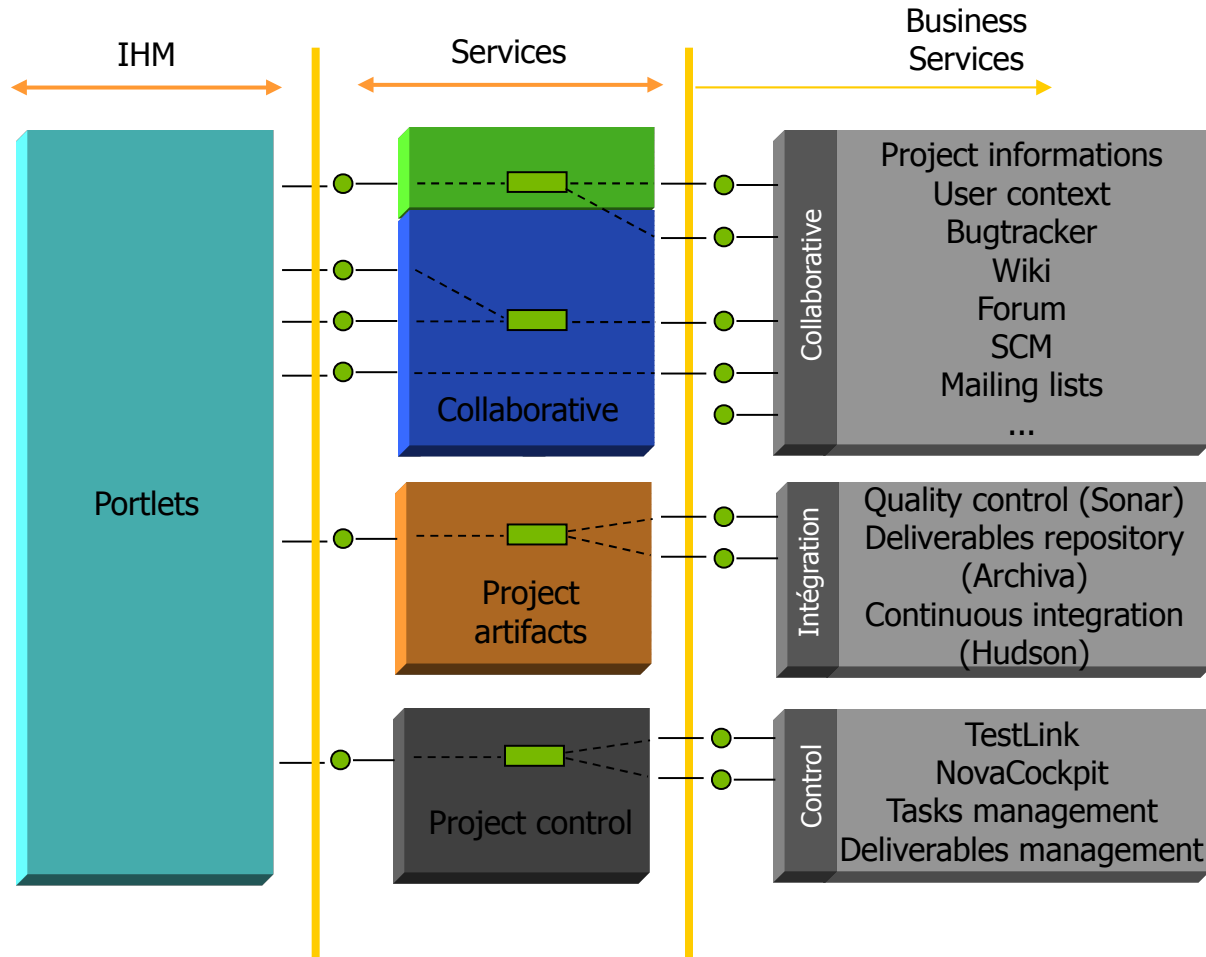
IHM

Services

Business Services

Portlets

Collaborative

Project artifacts

Project control

Collaborative

Project informations
User context
Bugtracker
Wiki
Forum
SCM
Mailing lists
...

Intégration

Quality control (Sonar)
Deliverables repository (Archiva)
Continuous integration (Hudson)

Control

TestLink
NovaCockpit
Tasks management
Deliverables management